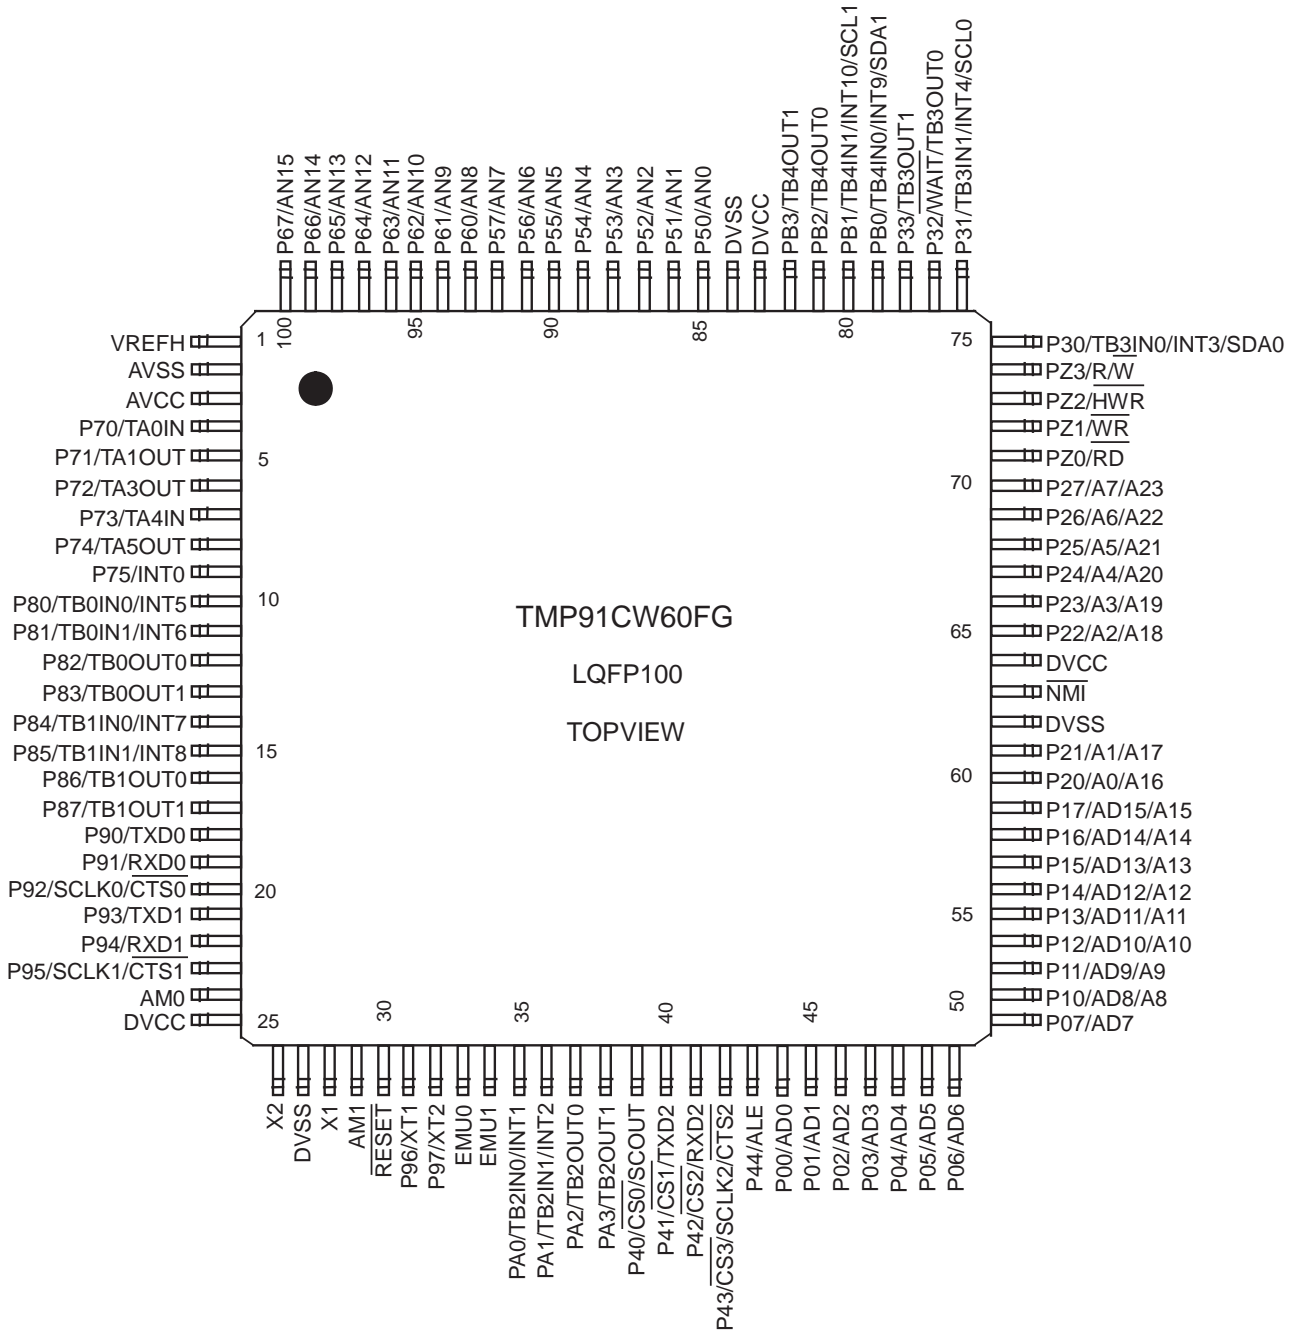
P67/AN15
P66/AN14
P65/AN13
P64/AN12
P63/AN11
P62/AN10
P61/AN9
P60/AN8
P57/AN7
P56/AN6
P55/AN5
P54/AN4
P53/AN3
P52/AN2
P51/AN1
P50/AN0
DVSS
DVCC
PB3/TB4OUT1
PB2/TB4OUT0
PB1/TB4IN1/INT10/SCL1
PB0/TB4IN0/INT9/SDA1
P33/$\overline{TB3OUT1}$
P32/$\overline{WAIT}$/TB3OUT0
P31/TB3IN1/INT4/SCL0

100
95
90
85
80
75

VREFH
AVSS
AVCC
P70/TA0IN
P71/TA1OUT
P72/TA3OUT
P73/TA4IN
P74/TA5OUT
P75/INT0
P80/TB0IN0/INT5
P81/TB0IN1/INT6
P82/TB0OUT0
P83/TB0OUT1
P84/TB1IN0/INT7
P85/TB1IN1/INT8
P86/TB1OUT0
P87/TB1OUT1
P90/TXD0
P91/$\overline{RXD0}$
P92/SCLK0/$\overline{CTS0}$
P93/TXD1
P94/$\overline{RXD1}$
P95/SCLK1/$\overline{CTS1}$
AM0
DVCC

1
5
10
15
20
25

TMP91CW60FG

LQFP100

TOPVIEW

P30/TB3IN0/INT3/SDA0
PZ3/$R/\overline{W}$
PZ2/$\overline{HWR}$
PZ1/$\overline{WR}$
PZ0/RD
P27/A7/A23
P26/A6/A22
P25/A5/A21
P24/A4/A20
P23/A3/A19
P22/A2/A18
DVCC
$\overline{NMI}$
DVSS
P21/A1/A17
P20/A0/A16
P17/AD15/A15
P16/AD14/A14
P15/AD13/A13
P14/AD12/A12
P13/AD11/A11
P12/AD10/A10
P11/AD9/A9
P10/AD8/A8
P07/AD7

70
65
60
55
50

30
35
40
45

X2
DVSS
X1
AM1
$\overline{RESET}$
P96/XT1
P97/XT2
EMU0
EMU1
PA0/TB2IN0/INT1
PA1/TB2IN1/INT2
PA2/TB2OUT0
PA3/TB2OUT1
P40/$\overline{CS0}$/SCOUT
P41/$\overline{CS1}$/TXD2
P42/$\overline{CS2}$/RXD2
P43/$\overline{CS3}$/SCLK2/CTS2
P44/ALE
P00/AD0
P01/AD1
P02/AD2
P03/AD3
P04/AD4
P05/AD5
P06/AD6